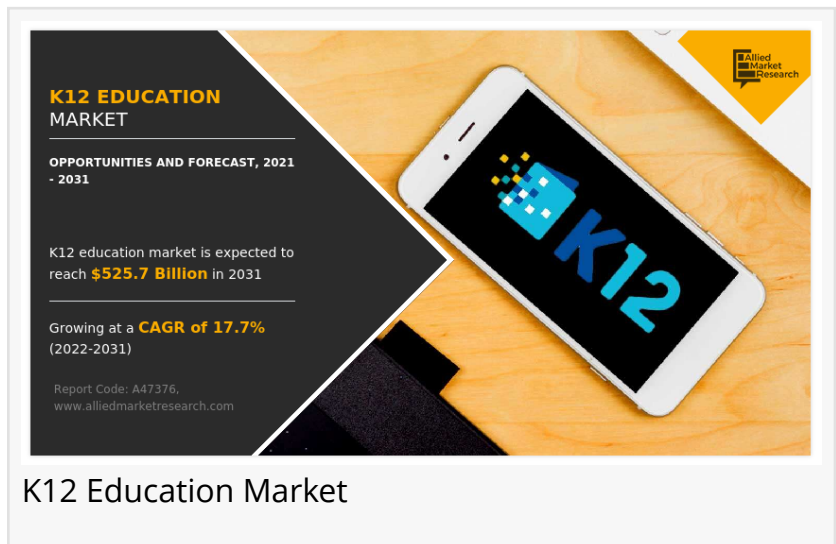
K12 EDUCATION
MARKET

OPPORTUNITIES AND FORECAST, 2021 - 2031

K12 education market is expected to reach $525.7 Billion in 2031

Growing at a CAGR of 17.7% (2022-2031)

Report Code: A47376,
www.alliedmarketresearch.com

Allied Market Research

K12

K12 Education Market